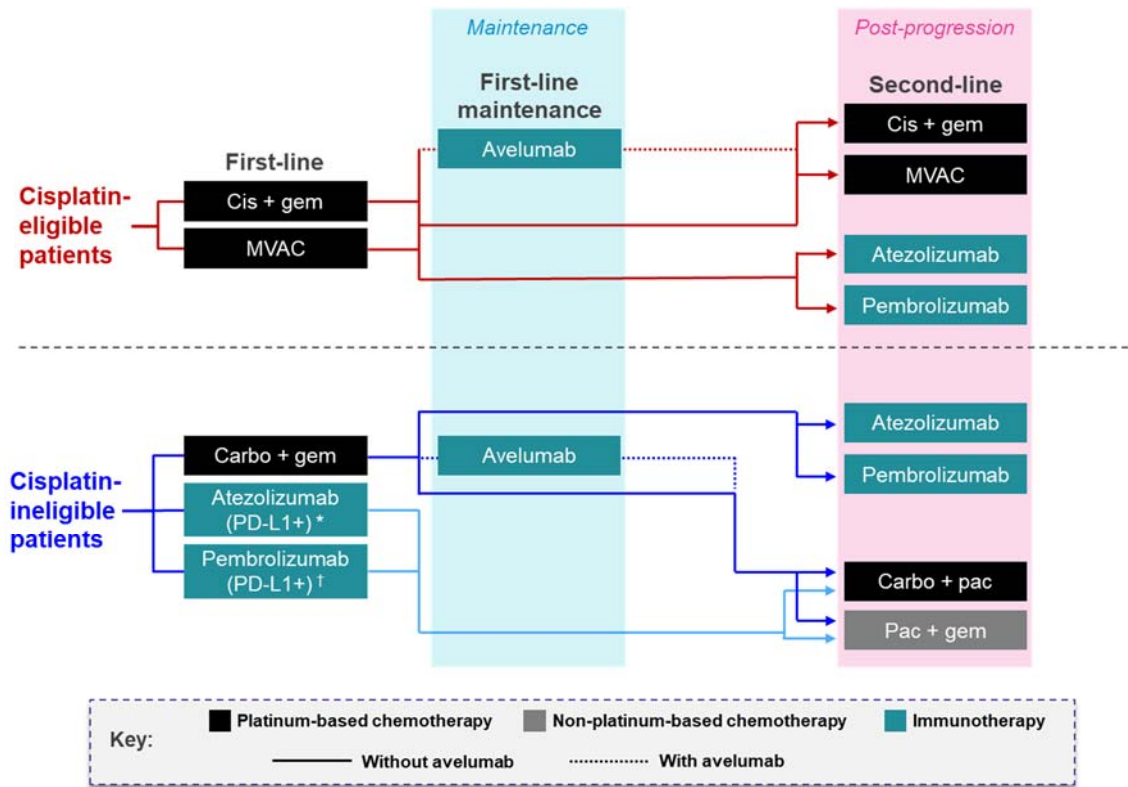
Maintenance

Post-progression

First-line maintenance

Second-line

First-line

Cisplatin-eligible patients

Cis + gem

MVAC

Avelumab

Cis + gem

MVAC

Atezolizumab

Pembrolizumab

Cisplatin-ineligible patients

Carbo + gem

Atezolizumab (PD-L1+) *

Pembrolizumab (PD-L1+) †

Avelumab

Atezolizumab

Pembrolizumab

Carbo + pac

Pac + gem

Key: Platinum-based chemotherapy Non-platinum-based chemotherapy Immunotherapy

Without avelumab With avelumab